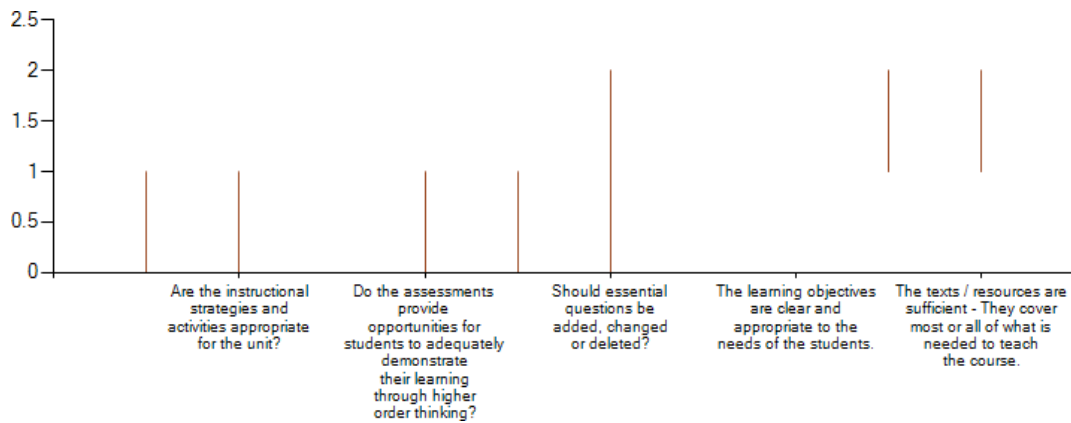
2.5
2
1.5
1
0.5
0

Are the instructional strategies and activities appropriate for the unit?

Do the assessments provide opportunities for students to adequately demonstrate their learning through higher order thinking?

Should essential questions be added, changed or deleted?

The learning objectives are clear and appropriate to the needs of the students.

The texts / resources are sufficient - They cover most or all of what is needed to teach the course.